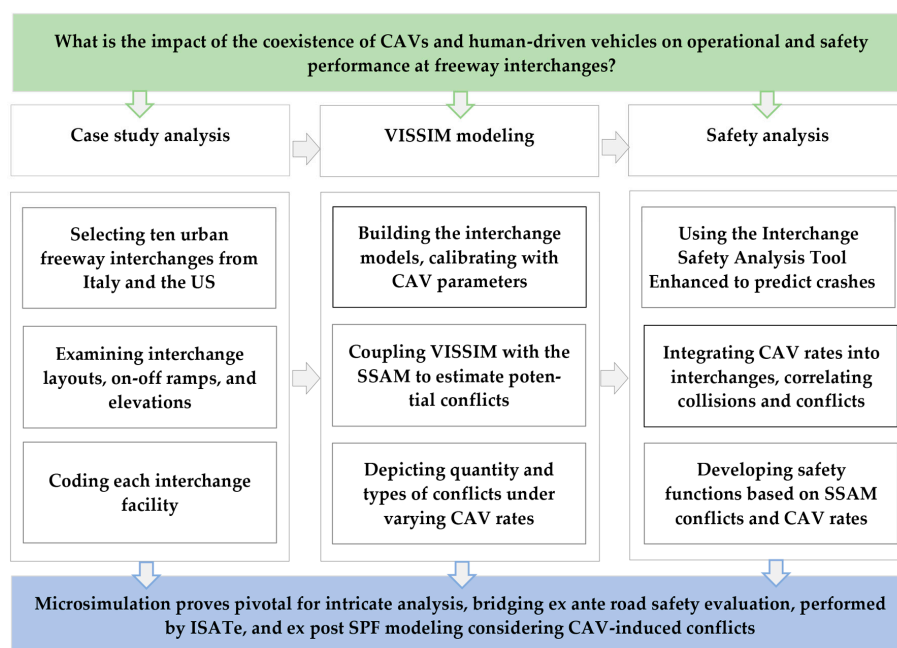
What is the impact of the coexistence of CAVs and human-driven vehicles on operational and safety performance at freeway interchanges?

Case study analysis

VISSIM modeling

Safety analysis

Selecting ten urban freeway interchanges from Italy and the US

Examining interchange layouts, on-off ramps, and elevations

Coding each interchange facility

Building the interchange models, calibrating with CAV parameters

Coupling VISSIM with the SSAM to estimate potential conflicts

Depicting quantity and types of conflicts under varying CAV rates

Using the Interchange Safety Analysis Tool Enhanced to predict crashes

Integrating CAV rates into interchanges, correlating collisions and conflicts

Developing safety functions based on SSAM conflicts and CAV rates

Microsimulation proves pivotal for intricate analysis, bridging ex ante road safety evaluation, performed by ISATe, and ex post SPF modeling considering CAV-induced conflicts